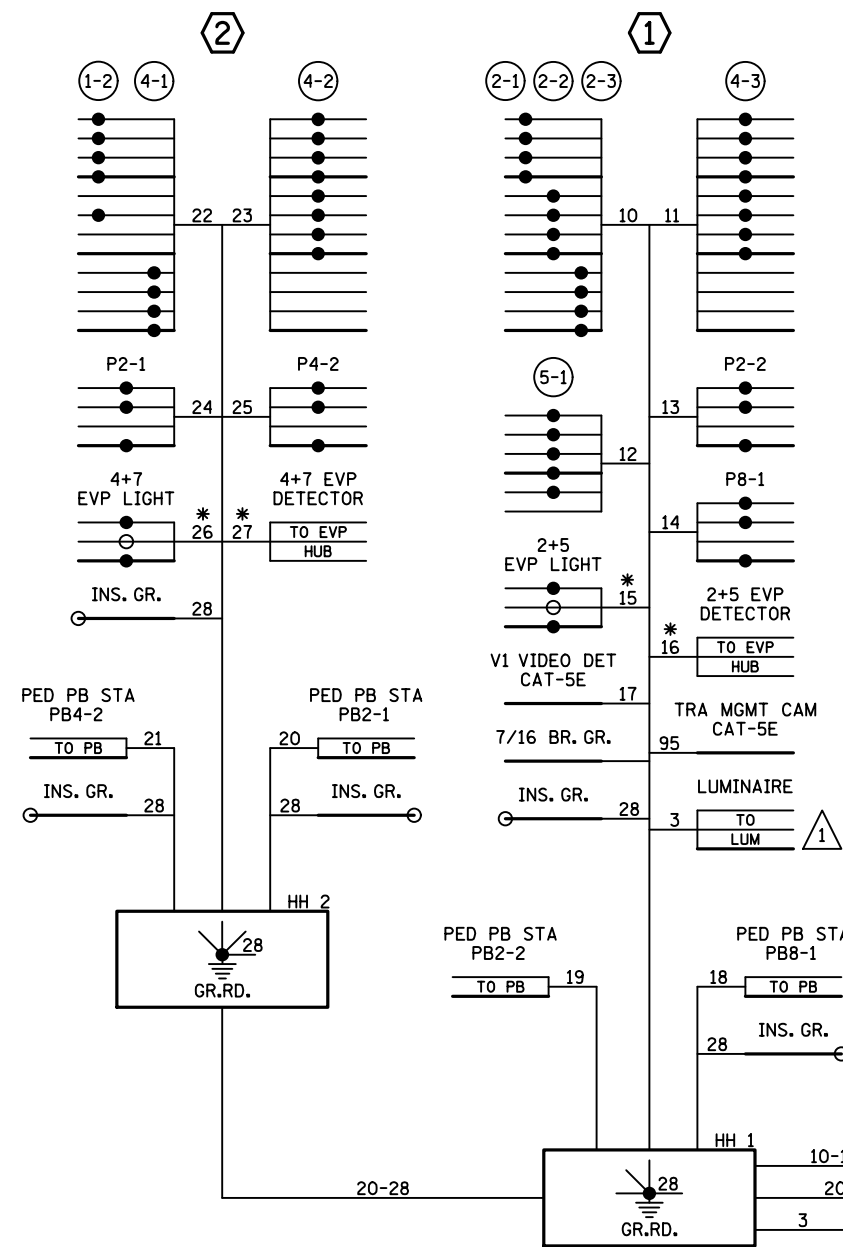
2

1-2 4-1 4-2

22 23

P2-1 P4-2

24 25

4+7
EVP LIGHT

4+7 EVP
DETECTOR

*
26

*
27

TO EVP
HUB

INS. GR. 28

PED PB STA
PB4-2

TO PB 21

INS. GR. 28

PED PB STA
PB2-1

20 TO PB

28 INS. GR.

HH 2

28

GR.RD.

20-28

1

2-1 2-2 2-3 4-3

10 11

5-1

P2-2

13

12

P8-1

14

2+5
EVP LIGHT

*
15

2+5 EVP
DETECTOR

*
16

TO EVP
HUB

V1 VIDEO DET
CAT-5E

17

TRA MGMT CAM
CAT-5E

7/16 BR. GR.

95

LUMINAIRE

INS. GR. 28

3 TO
LUM

1

PED PB STA
PB2-2

TO PB 19

PED PB STA
PB8-1

18 TO PB

INS. GR.

28

HH 1

10-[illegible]

20

3

28

GR.RD.